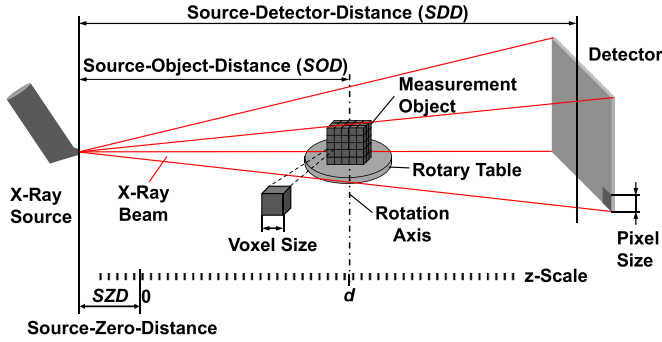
Source-Detector-Distance (SDD)

Source-Object-Distance (SOD)

Detector

Measurement Object

X-Ray Source

X-Ray Beam

Rotary Table

Voxel Size

Rotation Axis

Pixel Size

SZD

0

d

z-Scale

Source-Zero-Distance